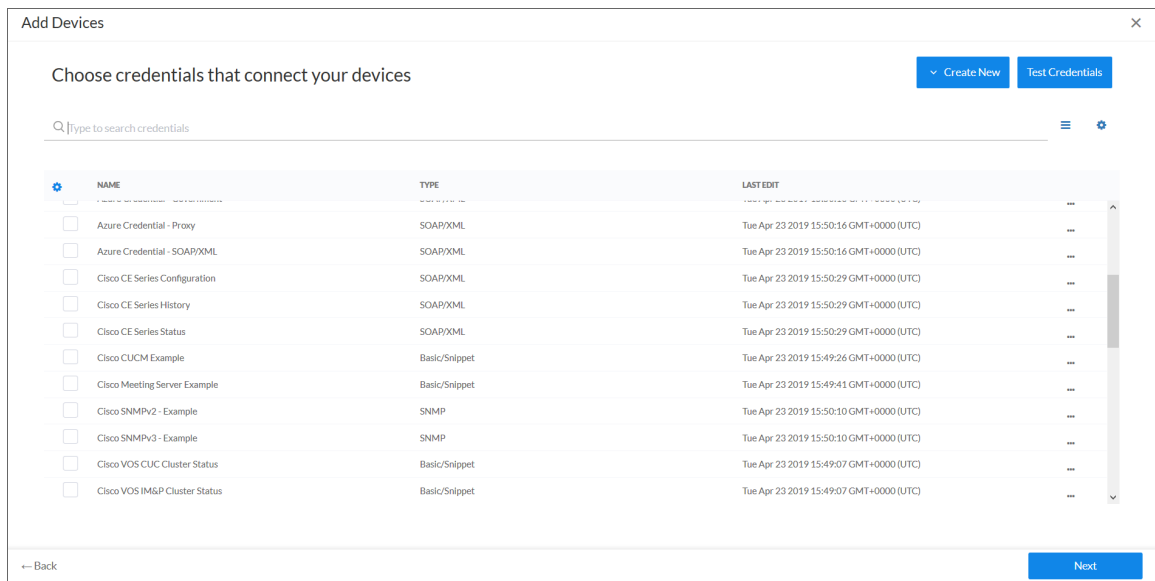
Add Devices

×

Choose credentials that connect your devices

Create New

Test Credentials

Type to search credentials

| NAME | TYPE | LAST EDIT |  |
|---|---|---|---|
| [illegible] | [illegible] | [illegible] | ... |
| Azure Credential - Proxy | SOAP/XML | Tue Apr 23 2019 15:50:16 GMT+0000 (UTC) | ... |
| Azure Credential - SOAP/XML | SOAP/XML | Tue Apr 23 2019 15:50:16 GMT+0000 (UTC) | ... |
| Cisco CE Series Configuration | SOAP/XML | Tue Apr 23 2019 15:50:29 GMT+0000 (UTC) | ... |
| Cisco CE Series History | SOAP/XML | Tue Apr 23 2019 15:50:29 GMT+0000 (UTC) | ... |
| Cisco CE Series Status | SOAP/XML | Tue Apr 23 2019 15:50:29 GMT+0000 (UTC) | ... |
| Cisco CUCM Example | Basic/Snippet | Tue Apr 23 2019 15:49:26 GMT+0000 (UTC) | ... |
| Cisco Meeting Server Example | Basic/Snippet | Tue Apr 23 2019 15:49:41 GMT+0000 (UTC) | ... |
| Cisco SNMPv2 - Example | SNMP | Tue Apr 23 2019 15:50:10 GMT+0000 (UTC) | ... |
| Cisco SNMPv3 - Example | SNMP | Tue Apr 23 2019 15:50:10 GMT+0000 (UTC) | ... |
| Cisco VOS CUC Cluster Status | Basic/Snippet | Tue Apr 23 2019 15:49:07 GMT+0000 (UTC) | ... |
| Cisco VOS IM&P Cluster Status | Basic/Snippet | Tue Apr 23 2019 15:49:07 GMT+0000 (UTC) | ... |

← Back

Next